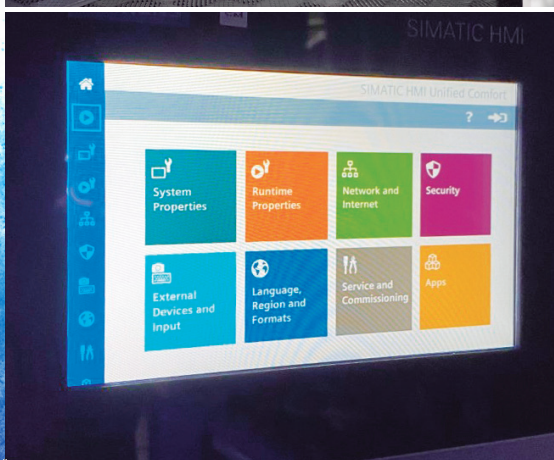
SIMATIC HMI

SIMATIC HMI Unified Comfort

?

System Properties

Runtime Properties

Network and Internet

Security

External Devices and Input

Language, Region and Formats

Service and Commissioning

Apps